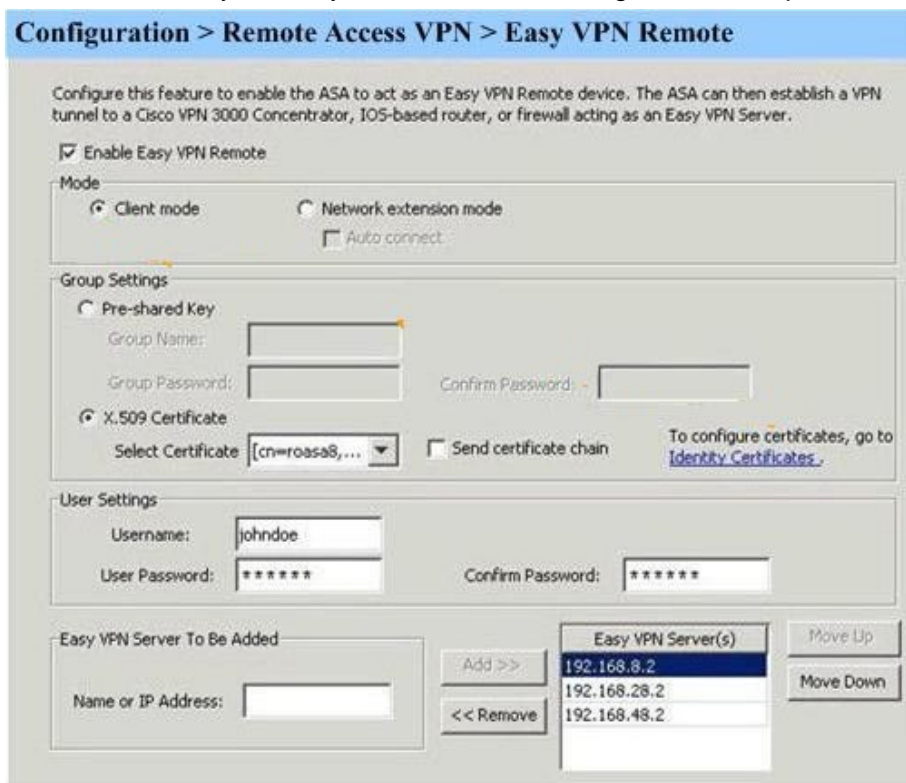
Configuration > Remote Access VPN > Easy VPN Remote

Configure this feature to enable the ASA to act as an Easy VPN Remote device. The ASA can then establish a VPN tunnel to a Cisco VPN 3000 Concentrator, IOS-based router, or firewall acting as an Easy VPN Server.

Enable Easy VPN Remote

Mode

Client mode

Network extension mode

Auto connect

Group Settings

Pre-shared Key

Group Name:

Group Password:

Confirm Password:

X.509 Certificate

Select Certificate [cn=roasa8,...

Send certificate chain

To configure certificates, go to Identity Certificates.

User Settings

Username: johndoe

User Password: ******

Confirm Password: ******

Easy VPN Server To Be Added

Name or IP Address:

Add >>

<< Remove

| Easy VPN Server(s) |
|---|
| 192.168.8.2 |
| 192.168.28.2 |
| 192.168.48.2 |

Move Up

Move Down